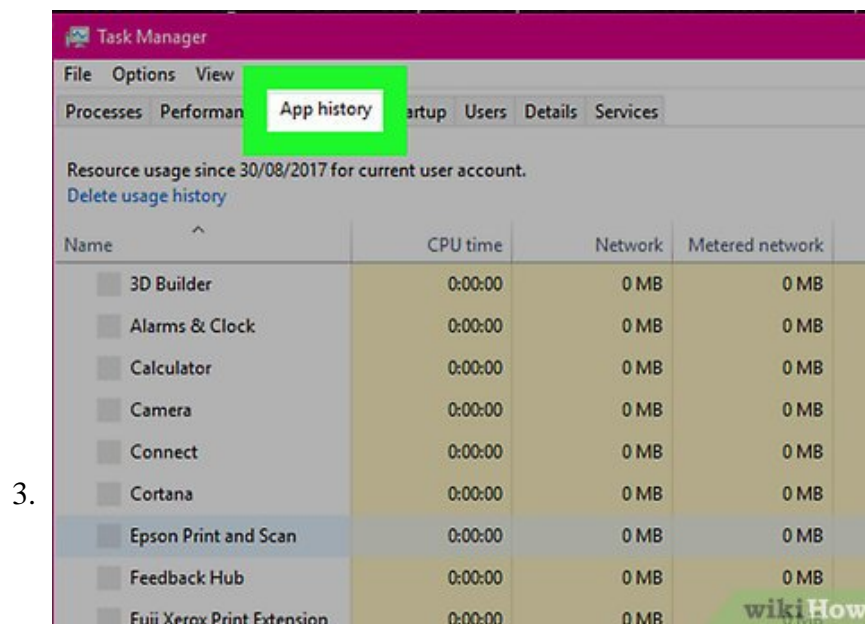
3.

Task Manager

File Options View

Processes Performan App history artup Users Details Services

Resource usage since 30/08/2017 for current user account.
Delete usage history

| Name | CPU time | Network | Metered network |
|---|---|---|---|
| 3D Builder | 0:00:00 | 0 MB | 0 MB |
| Alarms & Clock | 0:00:00 | 0 MB | 0 MB |
| Calculator | 0:00:00 | 0 MB | 0 MB |
| Camera | 0:00:00 | 0 MB | 0 MB |
| Connect | 0:00:00 | 0 MB | 0 MB |
| Cortana | 0:00:00 | 0 MB | 0 MB |
| Epson Print and Scan | 0:00:00 | 0 MB | 0 MB |
| Feedback Hub | 0:00:00 | 0 MB | 0 MB |
| Fuji Xerox Print Extension | 0:00:00 | 0 MB | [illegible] |

wikiHow